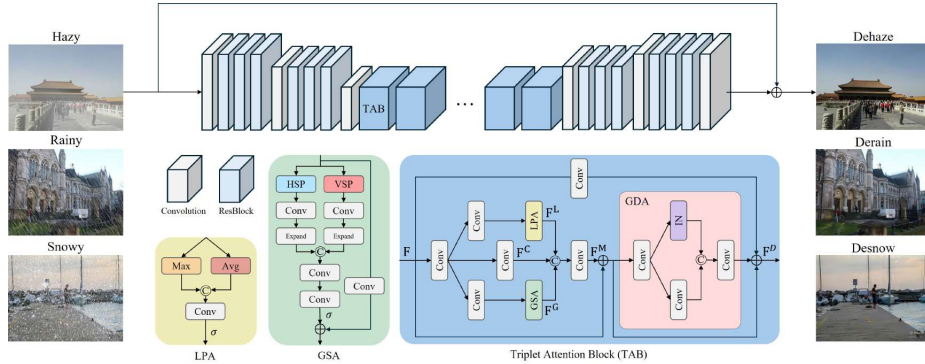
Hazy

Rainy

Snowy

TAB

...

Dehaze

Derain

Desnow

Convolution

ResBlock

Max

Avg

C

Conv

$\sigma$

LPA

HSP

VSP

Conv

Conv

Expand

Expand

C

Conv

Conv

$\sigma$

Conv

GSA

Conv

F

Conv

Conv

LPA

$F^L$

Conv

$F^C$

C

Conv

$F^M$

Conv

GSA

$F^G$

GDA

IN

Conv

C

Conv

Conv

$F^D$

Triplet Attention Block (TAB)